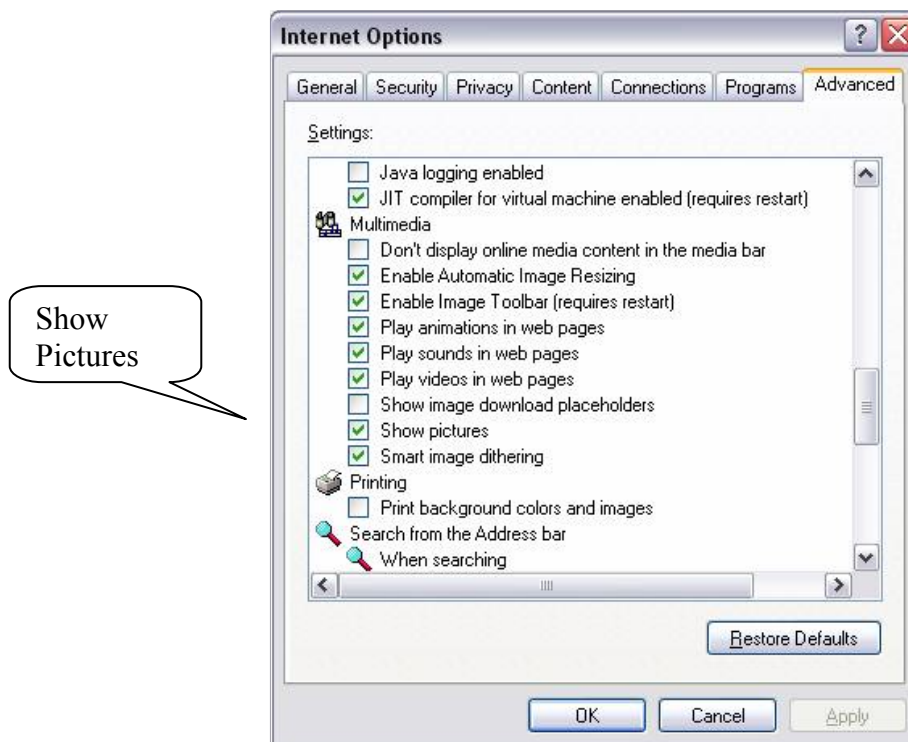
Show Pictures

Internet Options

? X

General | Security | Privacy | Content | Connections | Programs | Advanced

Settings:

Java logging enabled
JIT compiler for virtual machine enabled (requires restart)
Multimedia
Don't display online media content in the media bar
Enable Automatic Image Resizing
Enable Image Toolbar (requires restart)
Play animations in web pages
Play sounds in web pages
Play videos in web pages
Show image download placeholders
Show pictures
Smart image dithering
Printing
Print background colors and images
Search from the Address bar
When searching

Restore Defaults

OK | Cancel | Apply